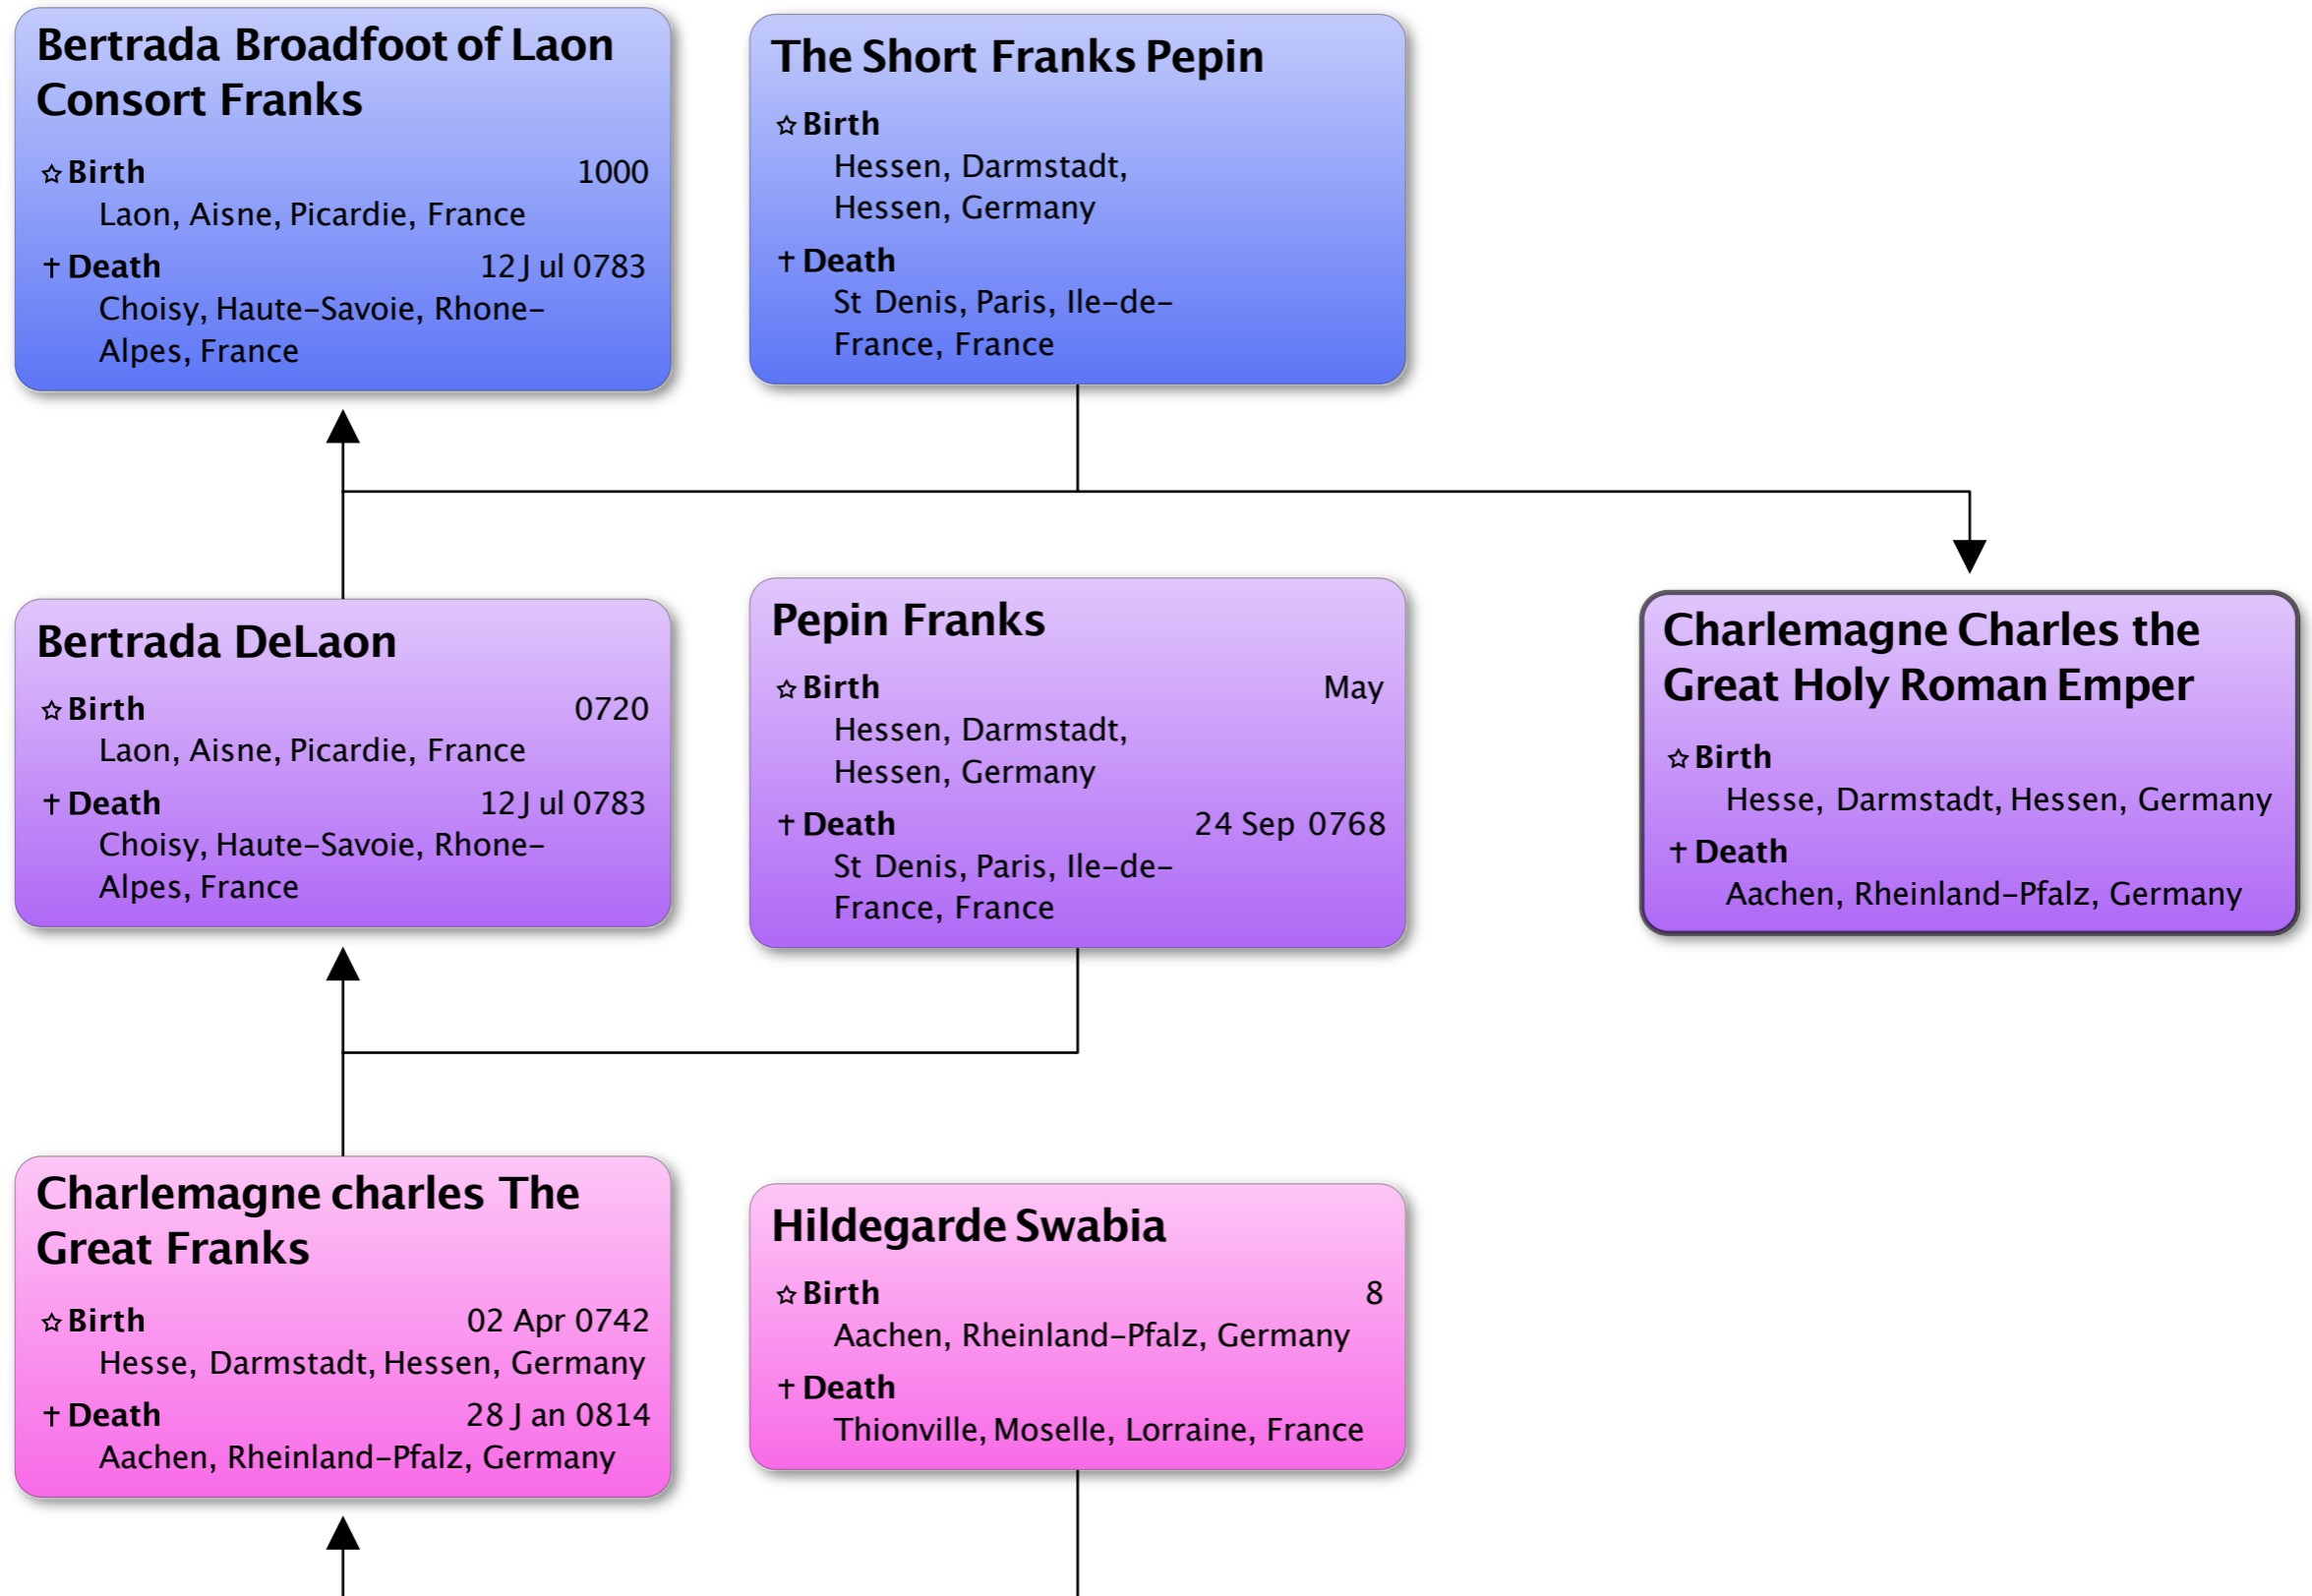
Bertrada Broadfoot of Laon Consort Franks

☆Birth 1000
Laon, Aisne, Picardie, France

† Death 12 Jul 0783
Choisy, Haute-Savoie, Rhone-Alpes, France

The Short Franks Pepin

☆Birth
Hessen, Darmstadt, Hessen, Germany

† Death
St Denis, Paris, Ile-de-France, France

Bertrada DeLaon

☆Birth 0720
Laon, Aisne, Picardie, France

† Death 12 Jul 0783
Choisy, Haute-Savoie, Rhone-Alpes, France

Pepin Franks

☆Birth May
Hessen, Darmstadt, Hessen, Germany

† Death 24 Sep 0768
St Denis, Paris, Ile-de-France, France

Charlemagne Charles the Great Holy Roman Emper

☆Birth
Hesse, Darmstadt, Hessen, Germany

† Death
Aachen, Rheinland-Pfalz, Germany

Charlemagne charles The Great Franks

☆Birth 02 Apr 0742
Hesse, Darmstadt, Hessen, Germany

† Death 28 Jan 0814
Aachen, Rheinland-Pfalz, Germany

Hildegarde Swabia

☆Birth 8
Aachen, Rheinland-Pfalz, Germany

† Death
Thionville, Moselle, Lorraine, France